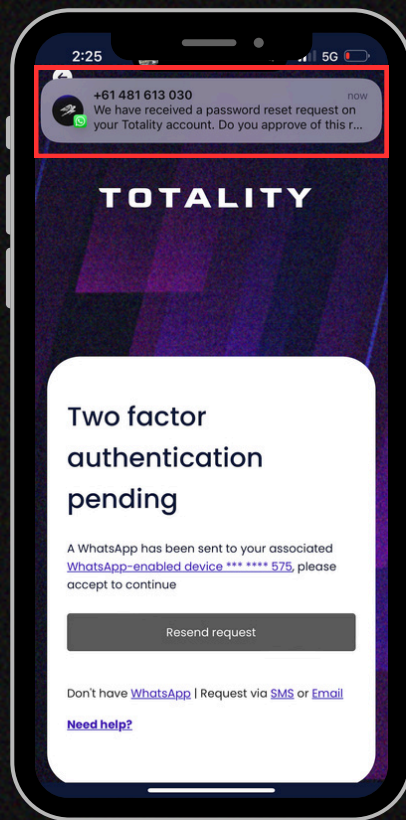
2:25

5G

+61 481 613 030

now

We have received a password reset request on your Totality account. Do you approve of this r...

TOTALITY

Two factor authentication pending

A WhatsApp has been sent to your associated WhatsApp-enabled device *** **** 575, please accept to continue

Resend request

Don't have WhatsApp | Request via SMS or Email

Need help?